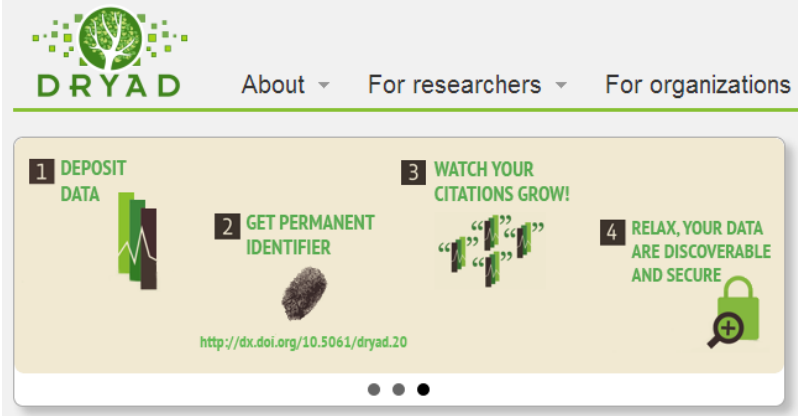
DRYAD

About

For researchers

For organizations

1 DEPOSIT DATA

2 GET PERMANENT IDENTIFIER

http://dx.doi.org/10.5061/dryad.20

3 WATCH YOUR CITATIONS GROW!

4 RELAX, YOUR DATA ARE DISCOVERABLE AND SECURE